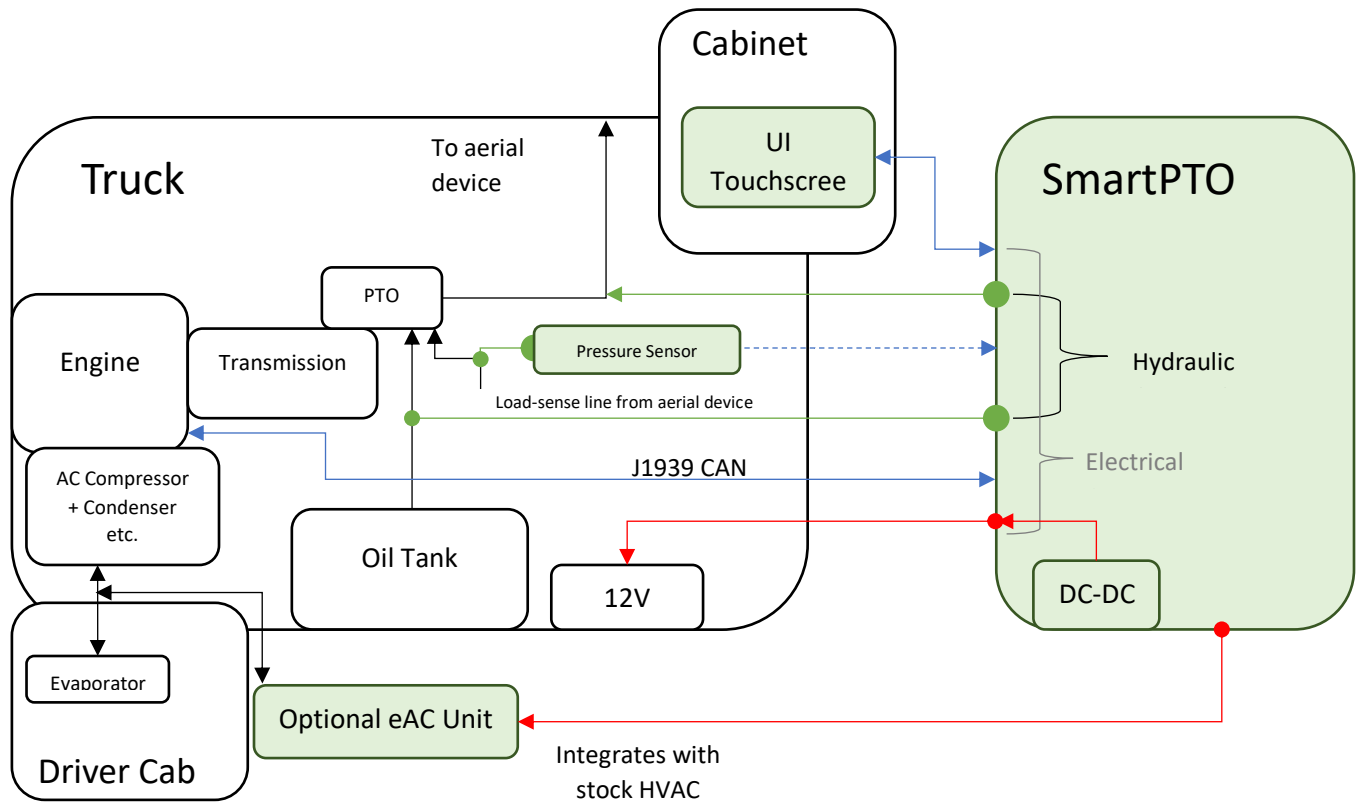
Cabinet

UI Touchscree

Truck

To aerial device

SmartPTO

PTO

Engine

Transmission

Pressure Sensor

Hydraulic

Load-sense line from aerial device

AC Compressor + Condenser etc.

J1939 CAN

Electrical

Oil Tank

12V

DC-DC

Evaporator

Driver Cab

Optional eAC Unit

Integrates with stock HVAC